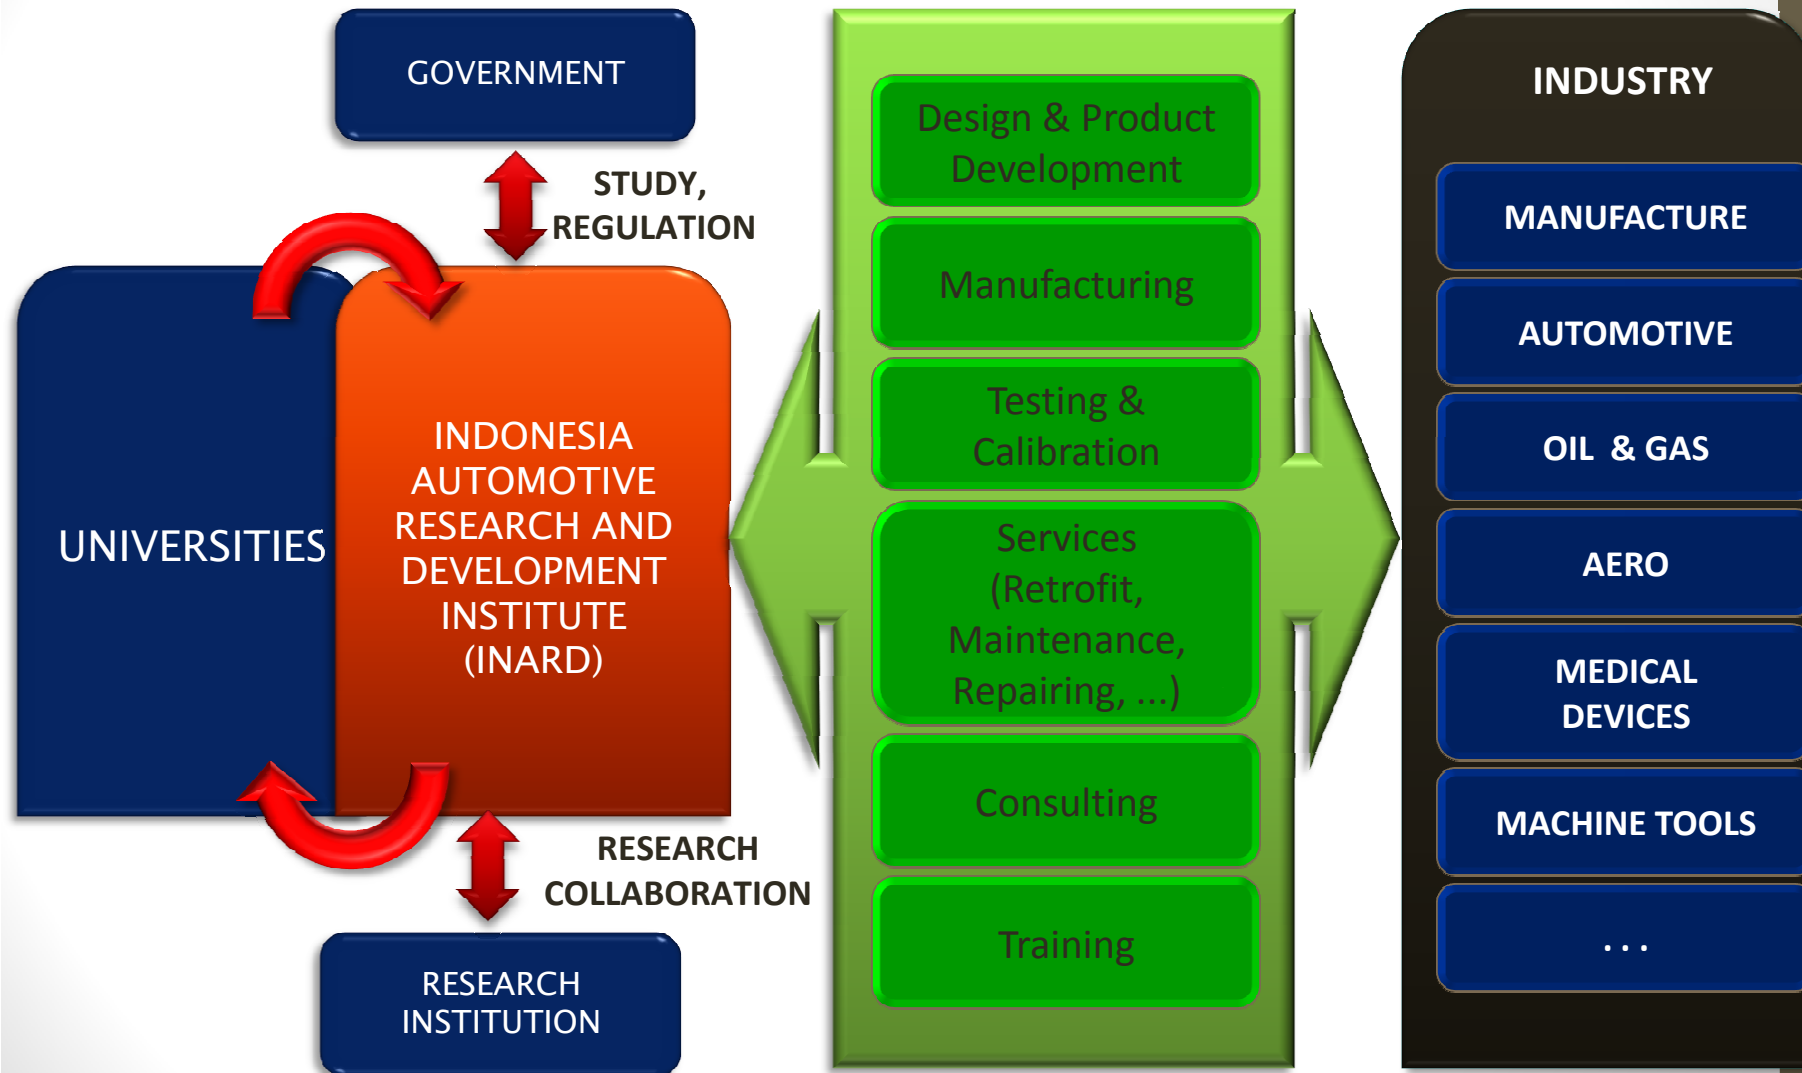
GOVERNMENT

STUDY, REGULATION

UNIVERSITIES

INDONESIA AUTOMOTIVE RESEARCH AND DEVELOPMENT INSTITUTE (INARD)

RESEARCH COLLABORATION

RESEARCH INSTITUTION

Design & Product Development

Manufacturing

Testing & Calibration

Services (Retrofit, Maintenance, Repairing, ...)

Consulting

Training

INDUSTRY

MANUFACTURE

AUTOMOTIVE

OIL & GAS

AERO

MEDICAL DEVICES

MACHINE TOOLS

. . .